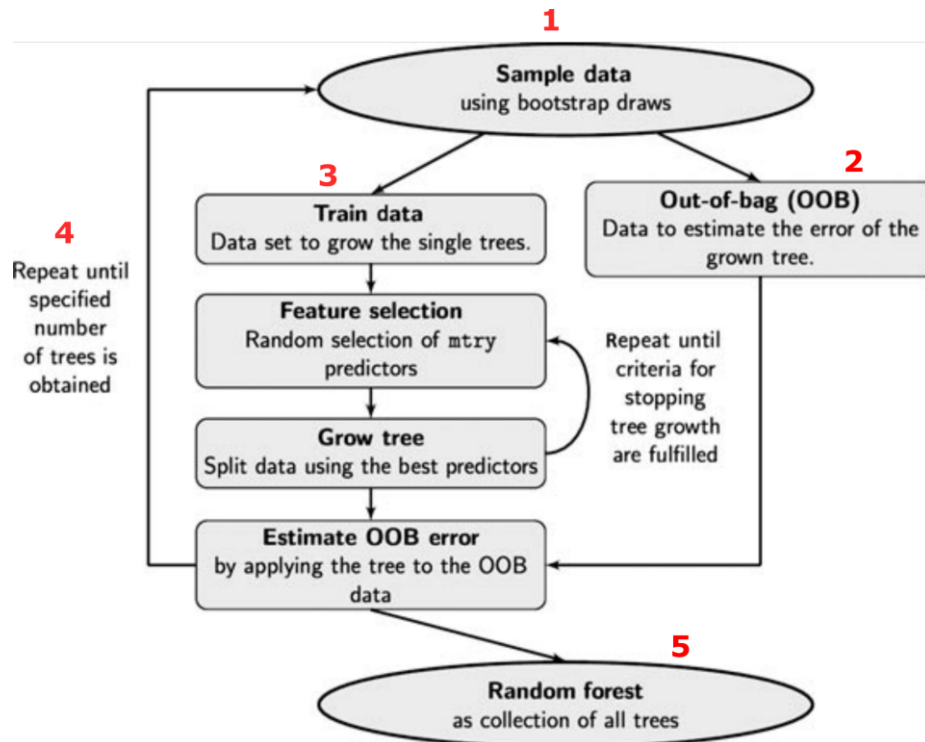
1

Sample data
using bootstrap draws

3

Train data
Data set to grow the single trees.

2

Out-of-bag (OOB)
Data to estimate the error of the grown tree.

4

Repeat until specified number of trees is obtained

Feature selection
Random selection of mtry predictors

Repeat until criteria for stopping tree growth are fulfilled

Grow tree
Split data using the best predictors

Estimate OOB error
by applying the tree to the OOB data

5

Random forest
as collection of all trees